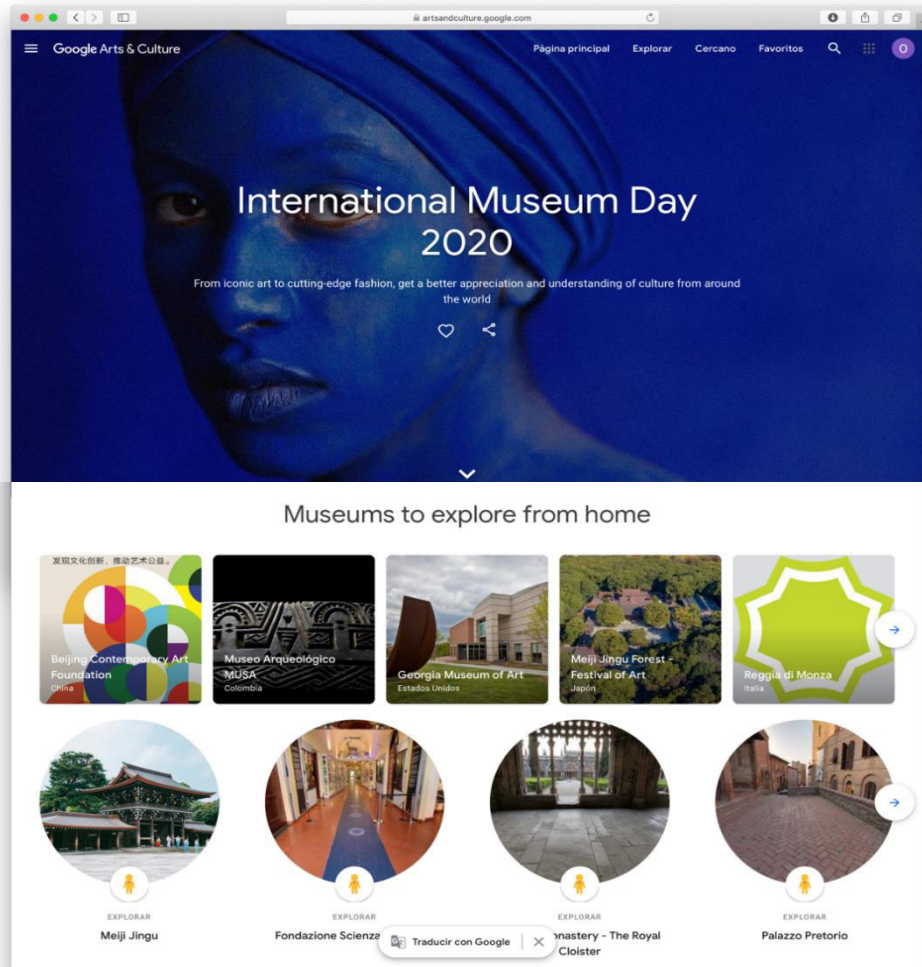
artsandculture.google.com

Google Arts & Culture

Página principal Explorar Cercano Favoritos

O

International Museum Day 2020

From iconic art to cutting-edge fashion, get a better appreciation and understanding of culture from around the world

Museums to explore from home

发现文化创新，推动艺术公益。

Beijing Contemporary Art Foundation
China

Museo Arqueológico MUSA
Colombia

Georgia Museum of Art
Estados Unidos

Meiji Jingu Forest - Festival of Art
Japón

Reggia di Monza
Italia

EXPLORAR
Meiji Jingu

EXPLORAR
Fondazione Scienza

EXPLORAR
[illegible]onastery - The Royal Cloister

EXPLORAR
Palazzo Pretorio

Traducir con Google